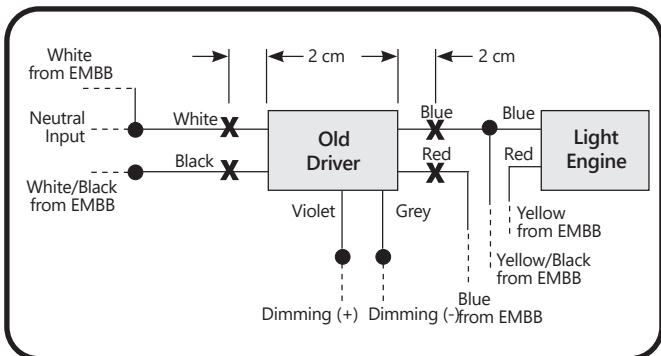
White from EMBB

Neutral Input

White/Black from EMBB

2 cm

2 cm

White

Black

Old Driver

Blue

Red

Blue

Red

Light Engine

Violet

Grey

Yellow from EMBB

Yellow/Black from EMBB

Blue from EMBB

Dimming (+)

Dimming (-)